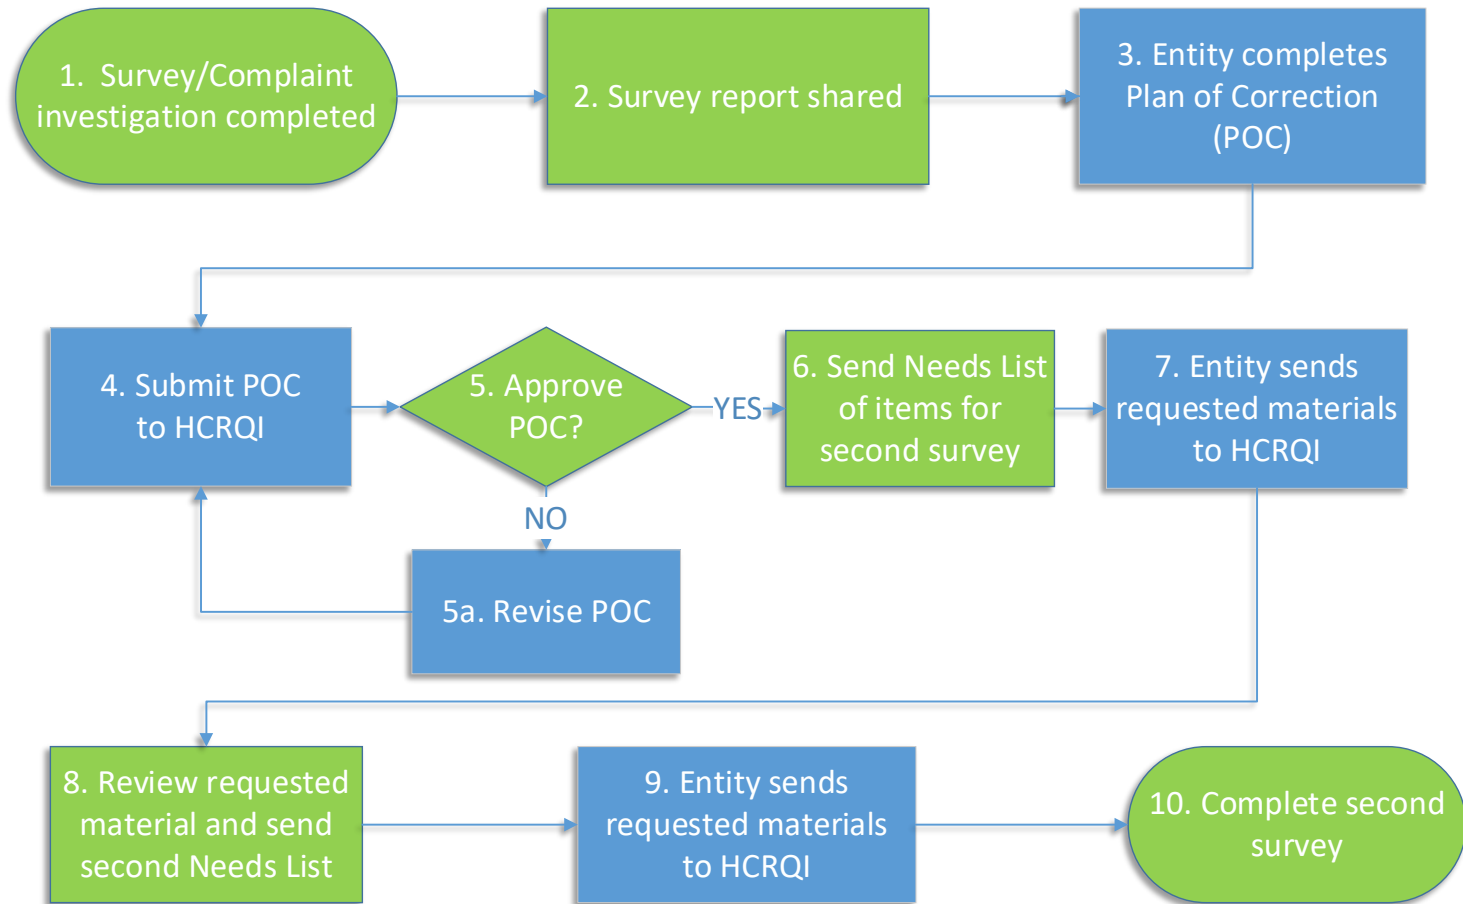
1. Survey/Complaint investigation completed

2. Survey report shared

3. Entity completes Plan of Correction (POC)

4. Submit POC to HCRQI

5. Approve POC?

YES

6. Send Needs List of items for second survey

7. Entity sends requested materials to HCRQI

NO

5a. Revise POC

8. Review requested material and send second Needs List

9. Entity sends requested materials to HCRQI

10. Complete second survey